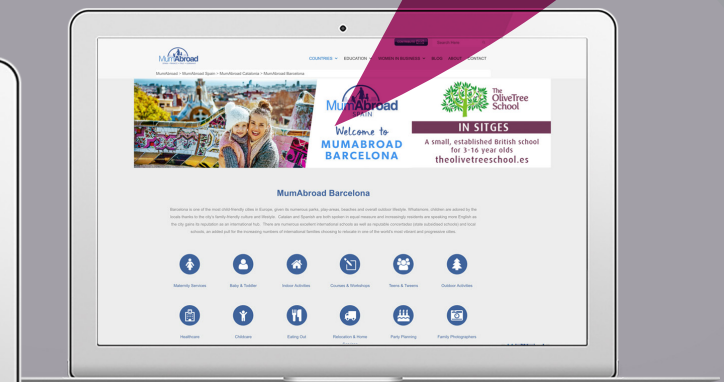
MumAbroad

COUNTRIES EDUCATION WOMEN IN BUSINESS BLOG ABOUT CONTACT

MumAbroad > MumAbroad Spain > MumAbroad Catalonia > MumAbroad Barcelona

MumAbroad SPAIN

Welcome to MUMABROAD BARCELONA

The OliveTree School

IN SITGES

A small, established British school for 3-16 year olds

theolivetreeschool.es

MumAbroad Barcelona

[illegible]

Maternity Services

Baby & Toddler

Indoor Activities

Courses & Workshops

Teens & Tweens

Outdoor Activities

Healthcare

Childcare

Eating Out

Relocation & Home

Party Planning

Family Photographers